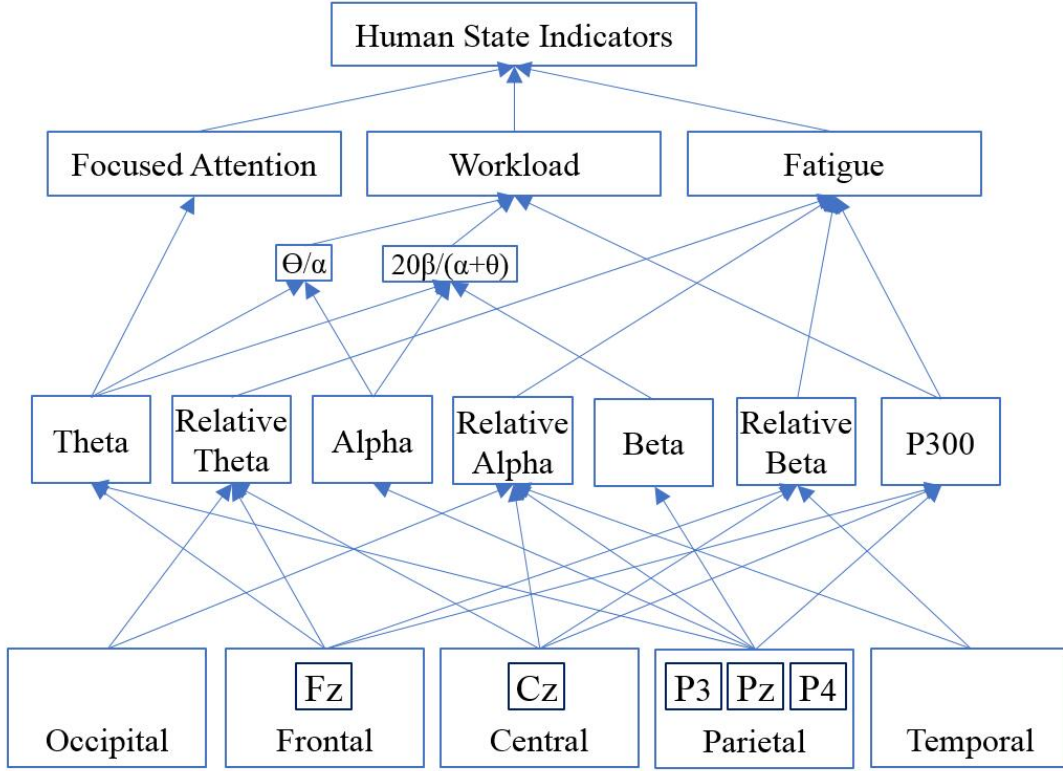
Human State Indicators

Focused Attention

Workload

Fatigue

Θ/α

20β/(α+θ)

Theta

Relative Theta

Alpha

Relative Alpha

Beta

Relative Beta

P300

Occipital

Fz

Frontal

Cz

Central

P3

Pz

P4

Parietal

Temporal